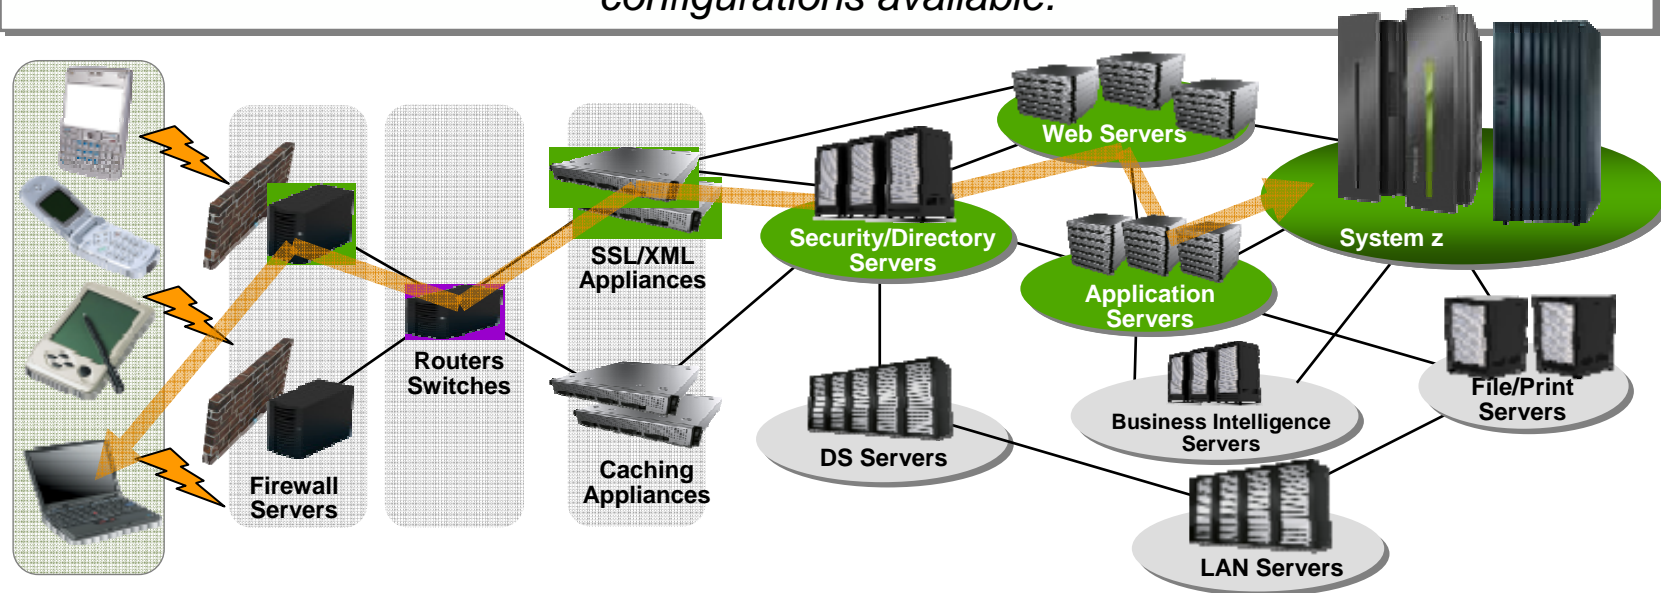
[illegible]configurations available.

Web Servers

System z

SSL/XML Appliances

Security/Directory Servers

Application Servers

Routers Switches

File/Print Servers

Business Intelligence Servers

DS Servers

Caching Appliances

Firewall Servers

LAN Servers